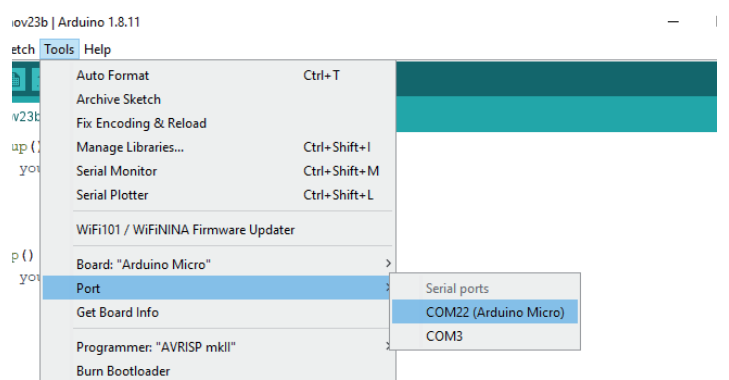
ov23b | Arduino 1.8.11

etch Tools Help

ov23b

up()
you

p()
you

Auto Format Ctrl+T
Archive Sketch
Fix Encoding & Reload
Manage Libraries... Ctrl+Shift+I
Serial Monitor Ctrl+Shift+M
Serial Plotter Ctrl+Shift+L

WiFi101 / WiFiNINA Firmware Updater

Board: "Arduino Micro"
Port
Get Board Info

Programmer: "AVRISP mkII"
Burn Bootloader

Serial ports
COM22 (Arduino Micro)
COM3